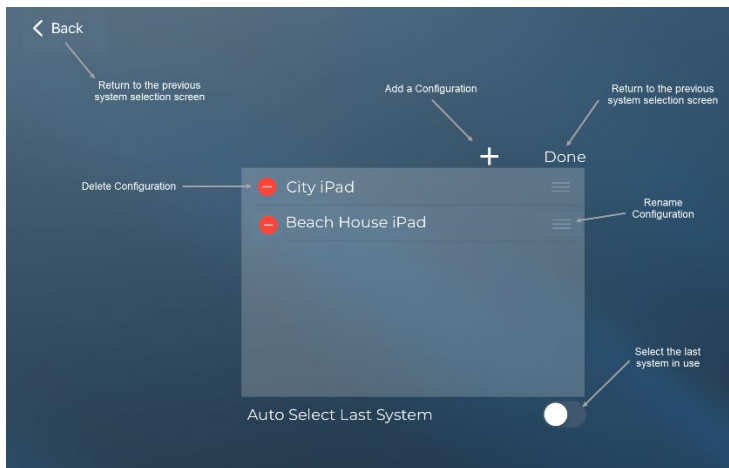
Back

Return to the previous system selection screen

Add a Configuration

Return to the previous system selection screen

+

Done

Delete Configuration

City iPad

Beach House iPad

Rename Configuration

Select the last system in use

Auto Select Last System